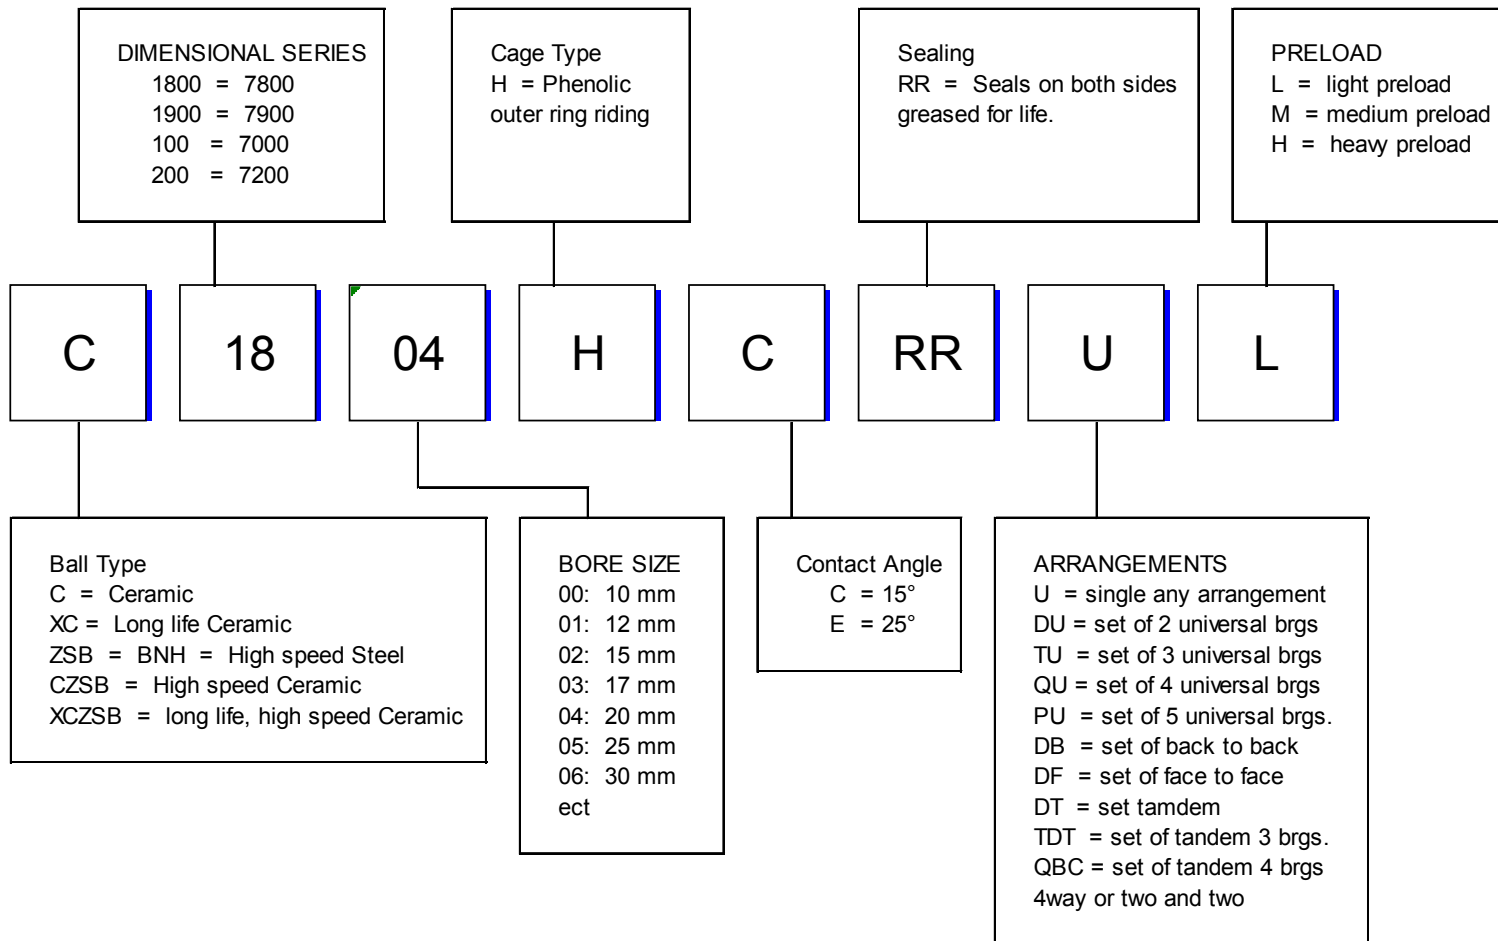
DIMENSIONAL SERIES
1800 = 7800
1900 = 7900
100 = 7000
200 = 7200

Cage Type
H = Phenolic
outer ring riding

Sealing
RR = Seals on both sides
greased for life.

PRELOAD
L = light preload
M = medium preload
H = heavy preload

C

18

04

H

C

RR

U

L

Ball Type
C = Ceramic
XC = Long life Ceramic
ZSB = BNH = High speed Steel
CZSB = High speed Ceramic
XCZSB = long life, high speed Ceramic

BORE SIZE
00: 10 mm
01: 12 mm
02: 15 mm
03: 17 mm
04: 20 mm
05: 25 mm
06: 30 mm
ect

Contact Angle
C = 15°
E = 25°

ARRANGEMENTS
U = single any arrangement
DU = set of 2 universal brgs
TU = set of 3 universal brgs
QU = set of 4 universal brgs
PU = set of 5 universal brgs.
DB = set of back to back
DF = set of face to face
DT = set tamdem
TDT = set of tandem 3 brgs.
QBC = set of tandem 4 brgs
4way or two and two